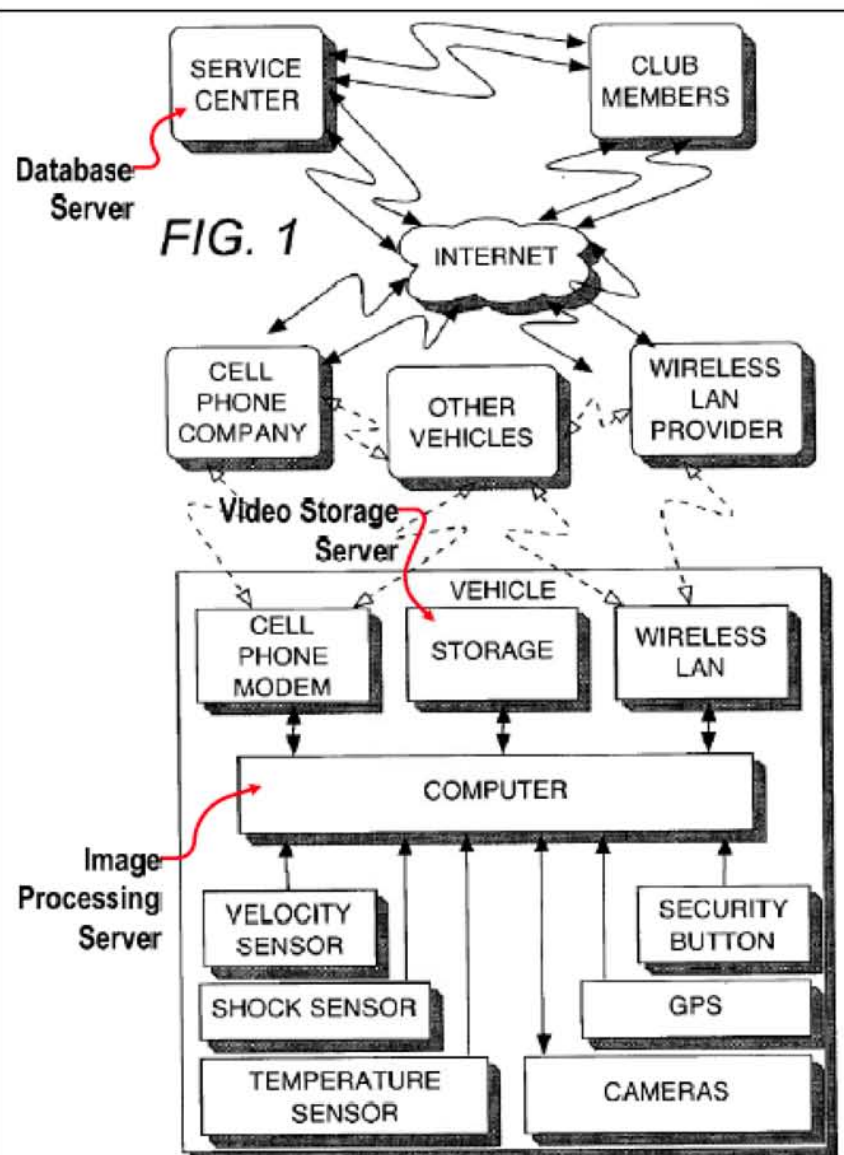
SERVICE CENTER

CLUB MEMBERS

Database Server

FIG. 1

INTERNET

CELL PHONE COMPANY

OTHER VEHICLES

WIRELESS LAN PROVIDER

Video Storage Server

VEHICLE

CELL PHONE MODEM

STORAGE

WIRELESS LAN

COMPUTER

Image Processing Server

VELOCITY SENSOR

SECURITY BUTTON

SHOCK SENSOR

GPS

TEMPERATURE SENSOR

CAMERAS